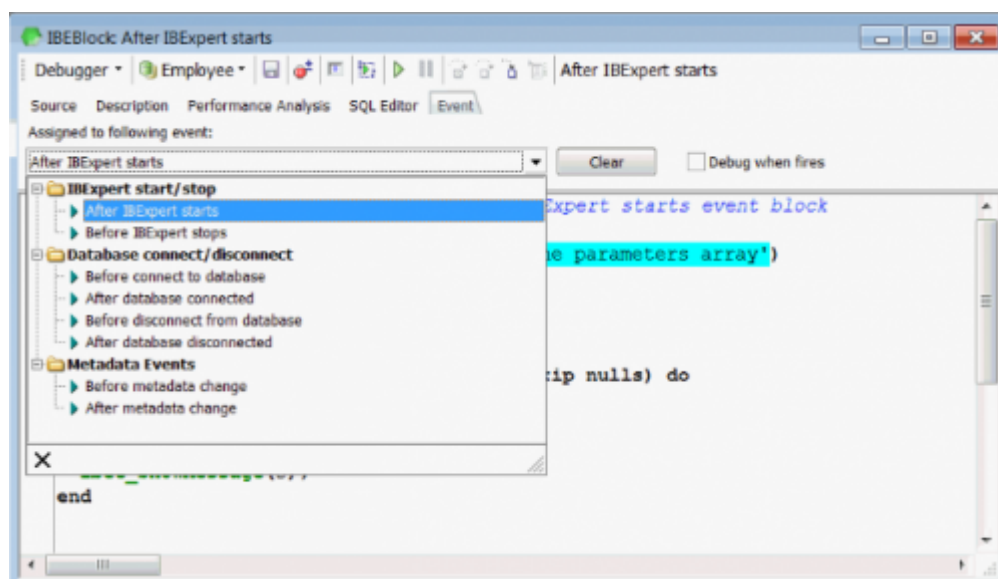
IBEBlock: After IBExpert starts

Debugger ▾ Employee ▾ After IBExpert starts

Source Description Performance Analysis SQL Editor Event

Assigned to following event:

After IBExpert starts

Clear

Debug when fires

IBExpert start/stop
After IBExpert starts
Before IBExpert stops
Database connect/disconnect
Before connect to database
After database connected
Before disconnect from database
After database disconnected
Metadata Events
Before metadata change
After metadata change

Expert starts event block

ne parameters array')

:ip nulls) do

end